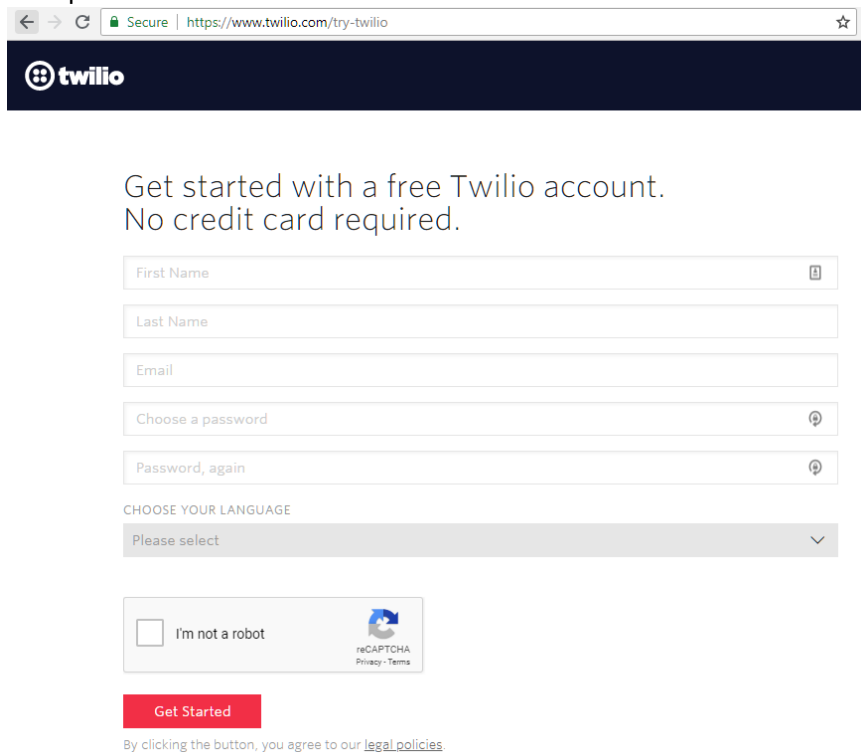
Secure | https://www.twilio.com/try-twilio

twilio

Get started with a free Twilio account.
No credit card required.

First Name

Last Name

Email

Choose a password

Password, again

CHOOSE YOUR LANGUAGE

Please select

I'm not a robot

reCAPTCHA
Privacy - Terms

Get Started

By clicking the button, you agree to our legal policies.